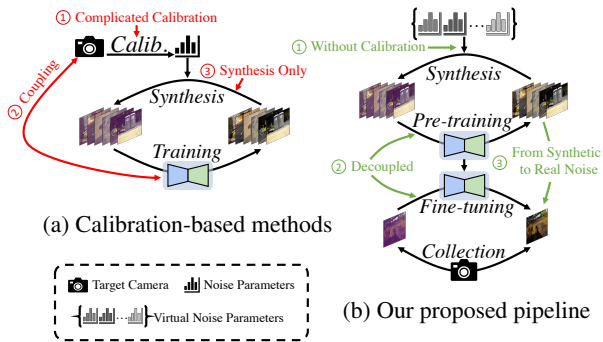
① Complicated Calibration

Calib.

② Coupling

③ Synthesis Only

Synthesis

Training

(a) Calibration-based methods

① Without Calibration

Synthesis

Pre-training

② Decoupled

③ From Synthetic to Real Noise

Fine-tuning

Collection

Target Camera

Noise Parameters

Virtual Noise Parameters

(b) Our proposed pipeline